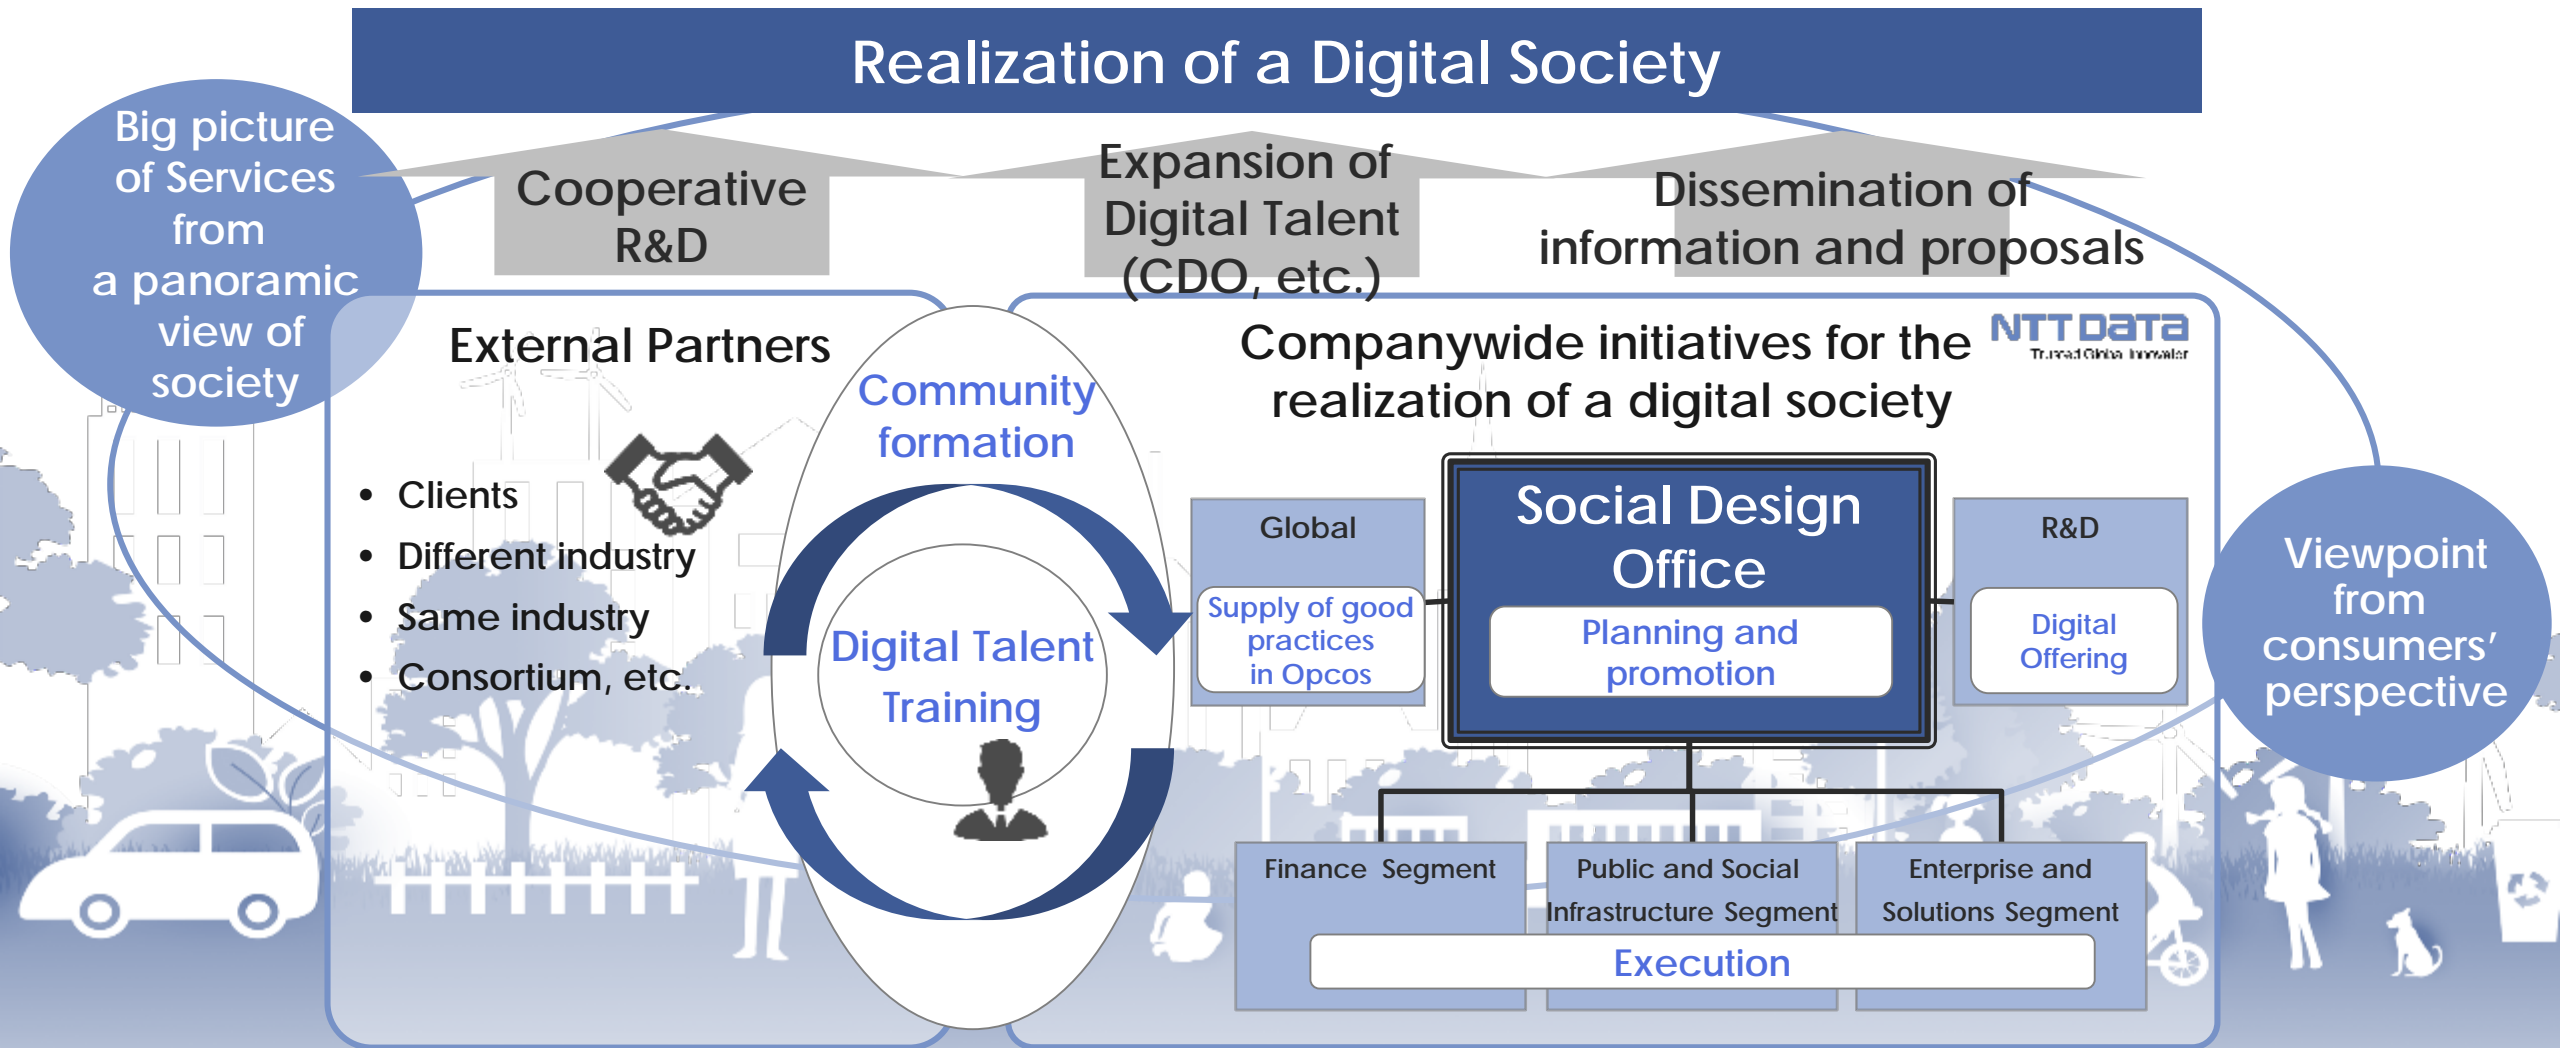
Realization of a Digital Society

Big picture of Services from a panoramic view of society

Cooperative R&D

Expansion of Digital Talent (CDO, etc.)

Dissemination of information and proposals

External Partners

- Clients
- Different industry
- Same industry
- Consortium, etc.

Community formation

Digital Talent Training

Companywide initiatives for the realization of a digital society

NTT DATA
Trusted Global Innovator

Global

Supply of good practices in Opcos

Social Design Office

Planning and promotion

R&D

Digital Offering

Viewpoint from consumers' perspective

Finance Segment

Public and Social Infrastructure Segment

Enterprise and Solutions Segment

Execution